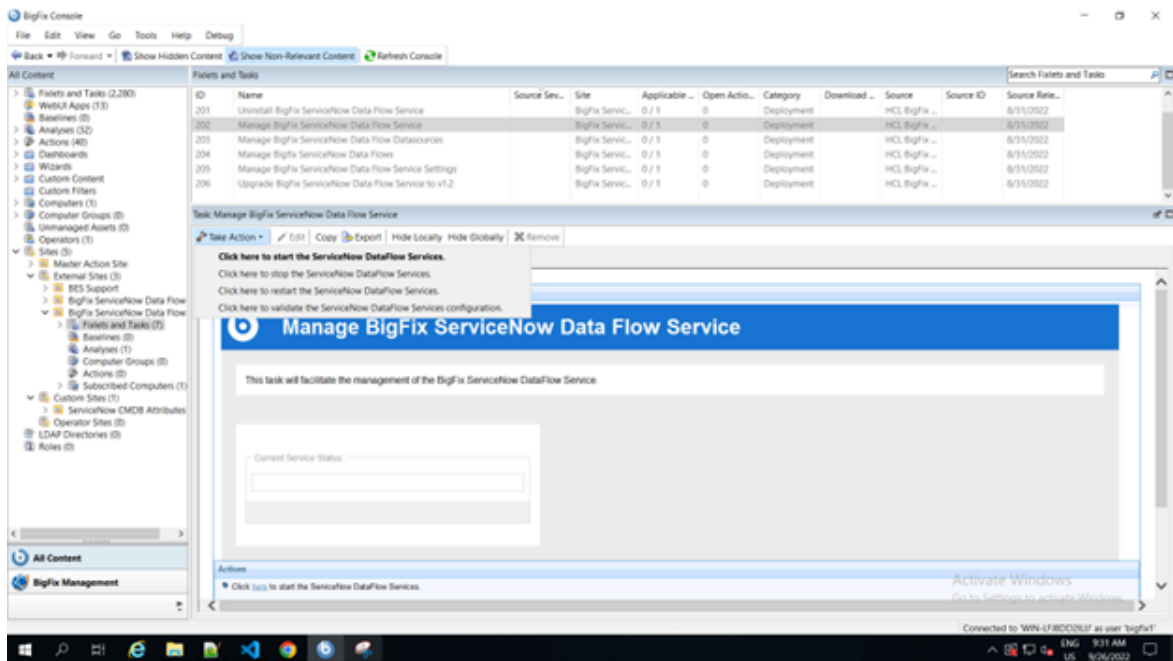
BigFix Console

File Edit View Go Tools Help Debug

Back Forward Show Hidden Content Show Non-Relevant Content Refresh Console

All Content

Fixlets and Tasks (2,280)
WebUI Apps (13)
Baselines (0)
Analyses (32)
Actions (40)
Dashboards
Wizards
Custom Content
Custom Filters
Computers (1)
Computer Groups (0)
Unmanaged Assets (0)
Operators (1)
Sites (5)
Master Action Site
External Sites (3)
BES Support
BigFix ServiceNow Data Flow
BigFix ServiceNow Data Flow
Fixlets and Tasks (7)
Baselines (0)
Analyses (1)
Computer Groups (0)
Actions (0)
Subscribed Computers (1)
Custom Sites (1)
ServiceNow CMDB Attributes
Operator Sites (0)
LDAP Directories (0)
Roles (0)

All Content

BigFix Management

Fixlets and Tasks

Search Fixlets and Tasks

| ID | Name | Source Sev... | Site | Applicable ... | Open Actio... | Category | Download ... | Source | Source ID | Source Rele... |
|---|---|---|---|---|---|---|---|---|---|---|
| 201 | Uninstall BigFix ServiceNow Data Flow Service | | BigFix Servic... | 0 / 1 | 0 | Deployment | | HCL BigFix ... | | 8/31/2022 |
| 202 | Manage BigFix ServiceNow Data Flow Service | | BigFix Servic... | 0 / 1 | 0 | Deployment | | HCL BigFix ... | | 8/31/2022 |
| 203 | Manage BigFix ServiceNow Data Flow Datasources | | BigFix Servic... | 0 / 1 | 0 | Deployment | | HCL BigFix ... | | 8/31/2022 |
| 204 | Manage BigFix ServiceNow Data Flows | | BigFix Servic... | 0 / 1 | 0 | Deployment | | HCL BigFix ... | | 8/31/2022 |
| 205 | Manage BigFix ServiceNow Data Flow Service Settings | | BigFix Servic... | 0 / 1 | 0 | Deployment | | HCL BigFix ... | | 8/31/2022 |
| 206 | Upgrade BigFix ServiceNow Data Flow Service to v1.2 | | BigFix Servic... | 0 / 1 | 0 | Deployment | | HCL BigFix ... | | 8/31/2022 |

Task: Manage BigFix ServiceNow Data Flow Service

Take Action Edit Copy Export Hide Locally Hide Globally Remove

Click here to start the ServiceNow DataFlow Services.
Click here to stop the ServiceNow DataFlow Services.
Click here to restart the ServiceNow DataFlow Services.
Click here to validate the ServiceNow DataFlow Services configuration.

Manage BigFix ServiceNow Data Flow Service

This task will facilitate the management of the BigFix ServiceNow DataFlow Service.

Current Service Status

Actions

Click here to start the ServiceNow DataFlow Services.

Activate Windows
Go to Settings to activate Windows.

Connected to 'WIN-LFJ8DD2IUJ' as user 'bigfix1'

ENG US 9:31 AM 9/26/2022